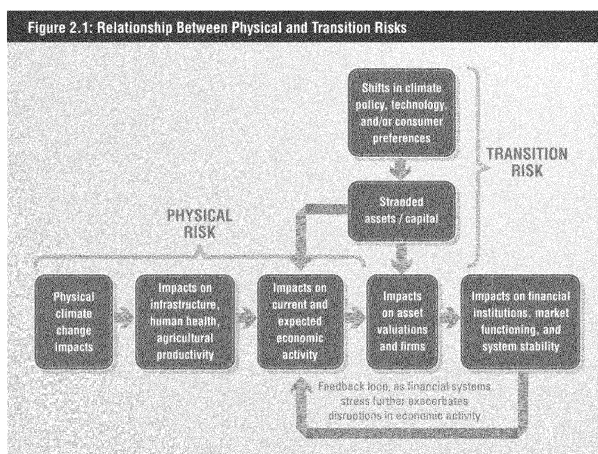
Figure 2.1: Relationship Between Physical and Transition Risks

Shifts in climate policy, technology, and/or consumer preferences

TRANSITION RISK

Stranded assets / capital

PHYSICAL RISK

Physical climate change impacts

Impacts on infrastructure, human health, agricultural productivity

Impacts on current and expected economic activity

Impacts on asset valuations and firms

Impacts on financial institutions, market functioning, and system stability

Feedback loop, as financial systems stress further exacerbates disruptions in economic activity